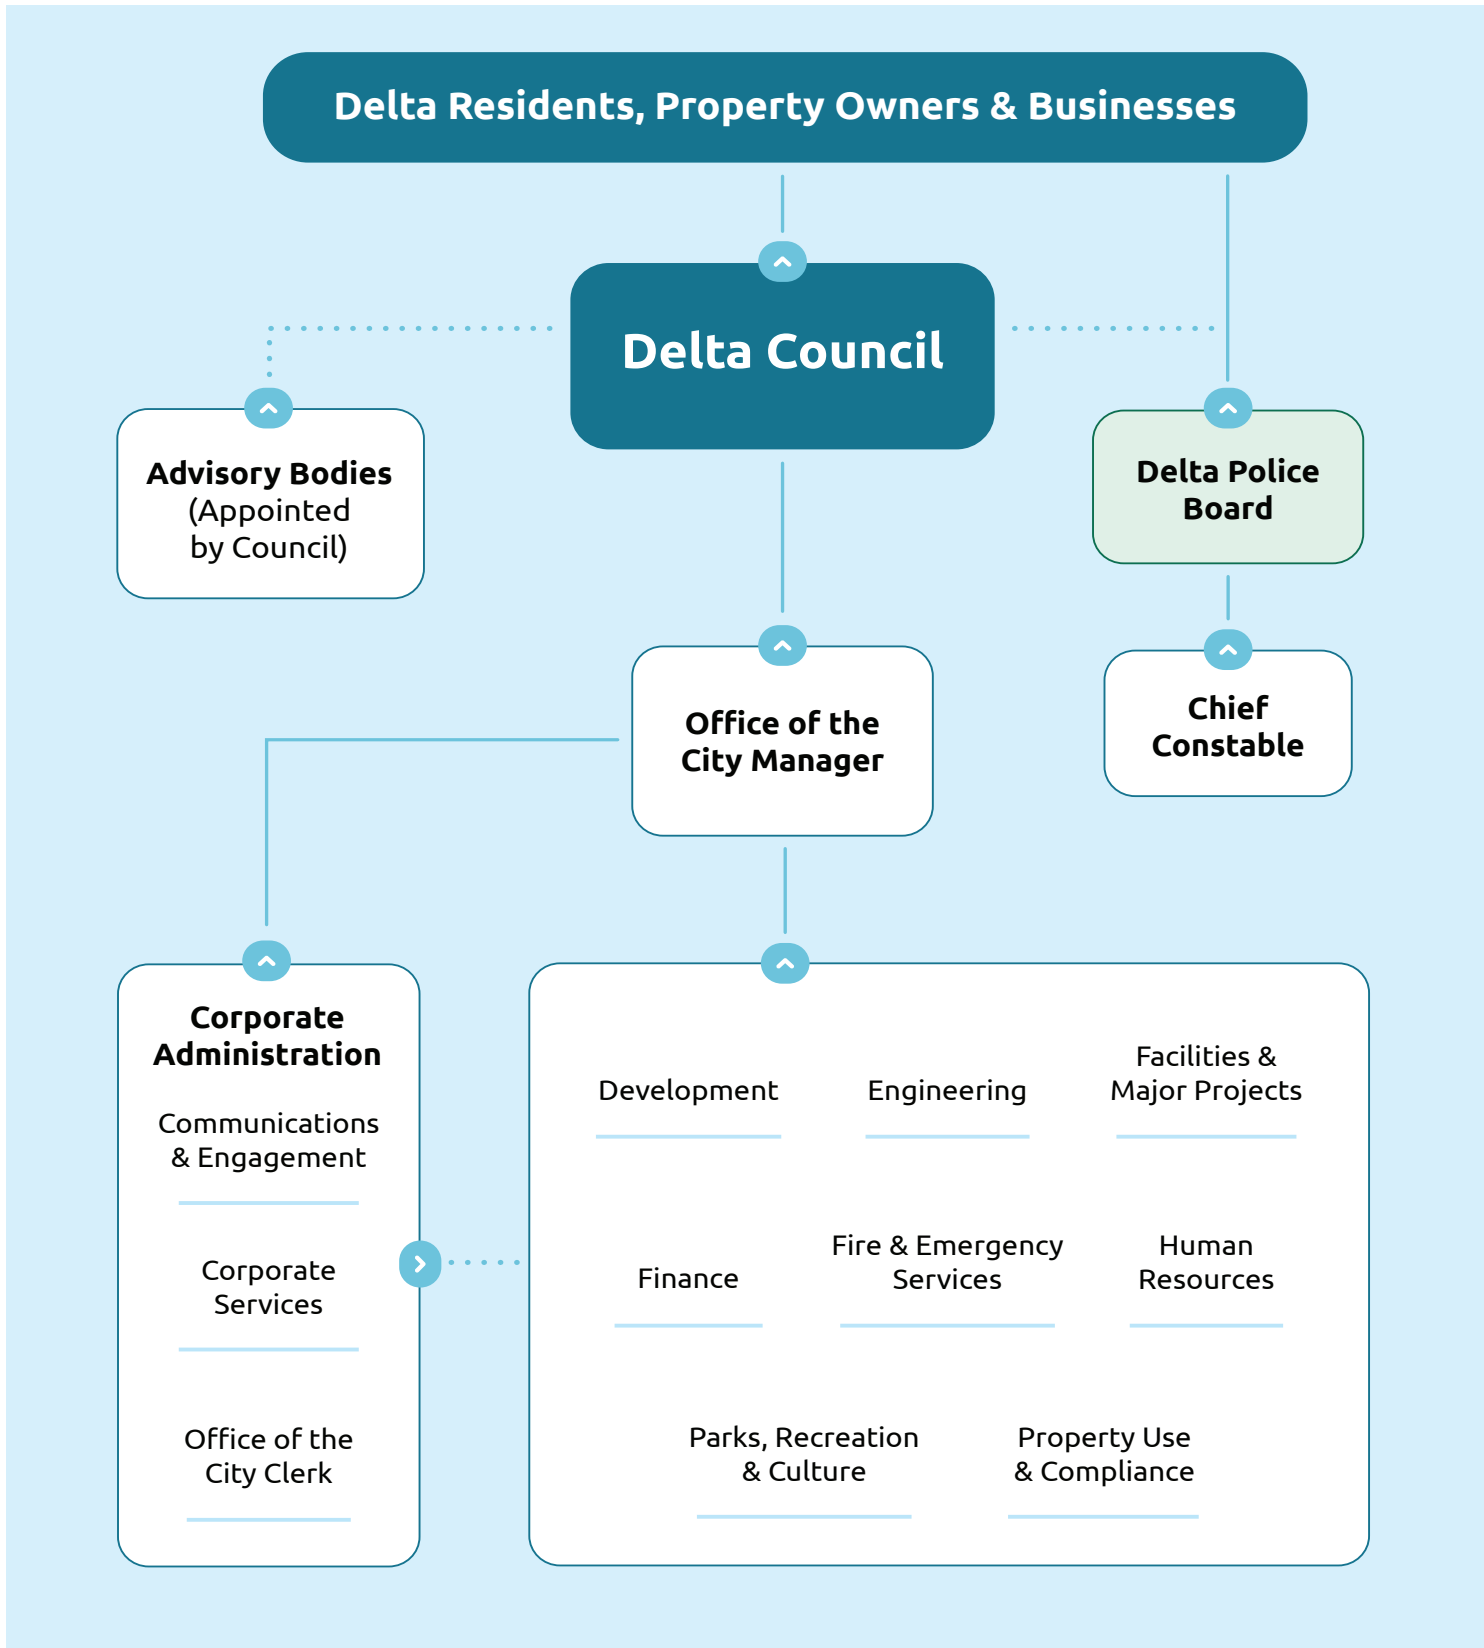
Delta Residents, Property Owners & Businesses

Delta Council

Advisory Bodies (Appointed by Council)

Delta Police Board

Office of the City Manager

Chief Constable

Corporate Administration

Communications & Engagement

Corporate Services

Office of the City Clerk

Development

Engineering

Facilities & Major Projects

Finance

Fire & Emergency Services

Human Resources

Parks, Recreation & Culture

Property Use & Compliance